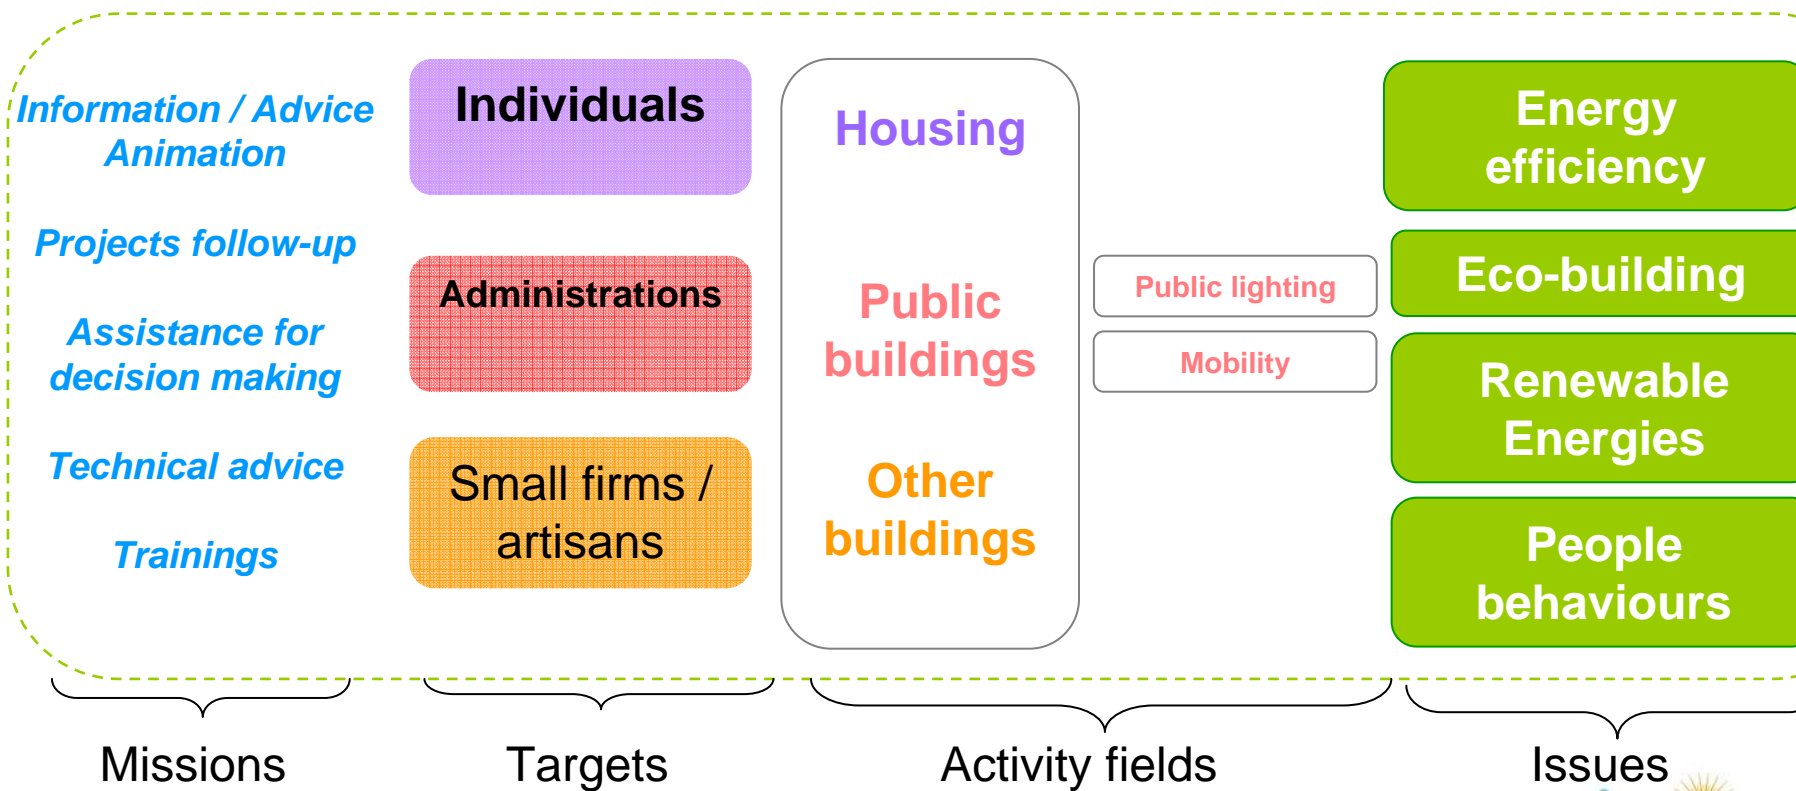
Information / Advice
Animation

Projects follow-up

Assistance for decision making

Technical advice

Trainings

Individuals

Administrations

Small firms / artisans

Housing

Public buildings

Other buildings

Public lighting

Mobility

Energy efficiency

Eco-building

Renewable Energies

People behaviours

Missions

Targets

Activity fields

Issues